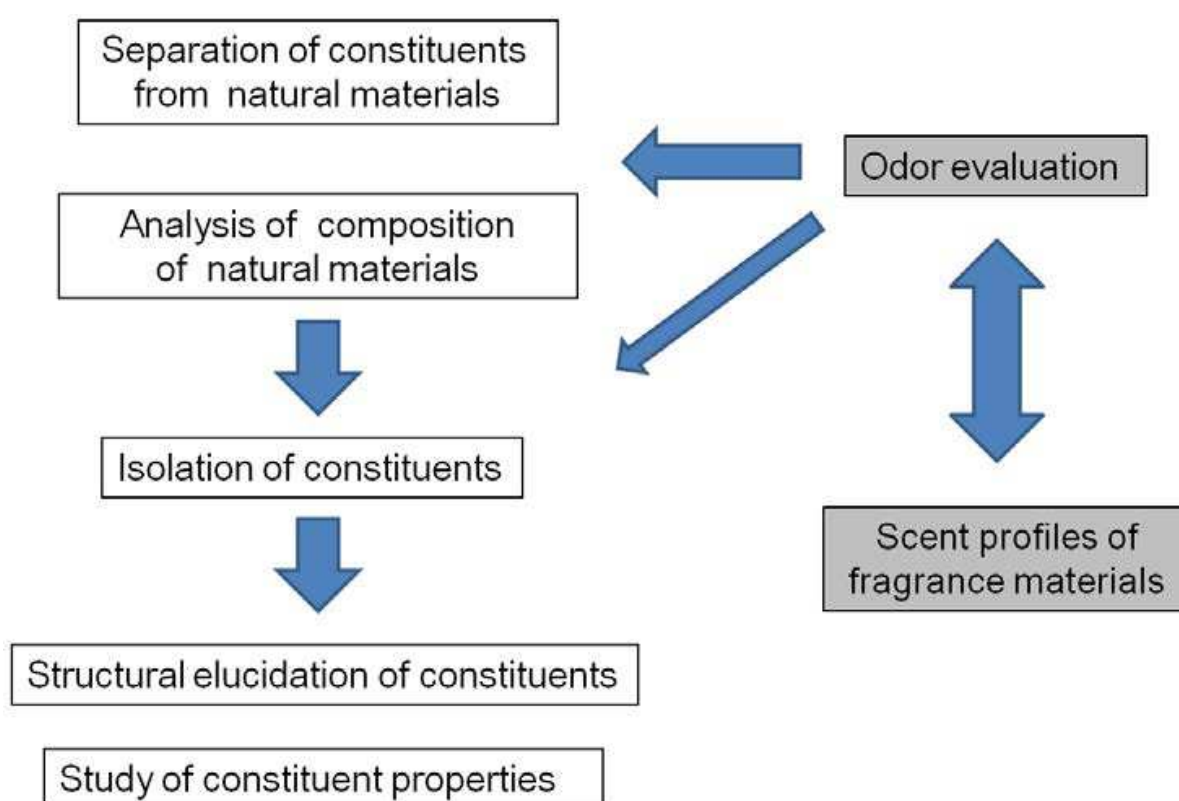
Separation of constituents from natural materials

Odor evaluation

Analysis of composition of natural materials

Isolation of constituents

Scent profiles of fragrance materials

Structural elucidation of constituents

Study of constituent properties